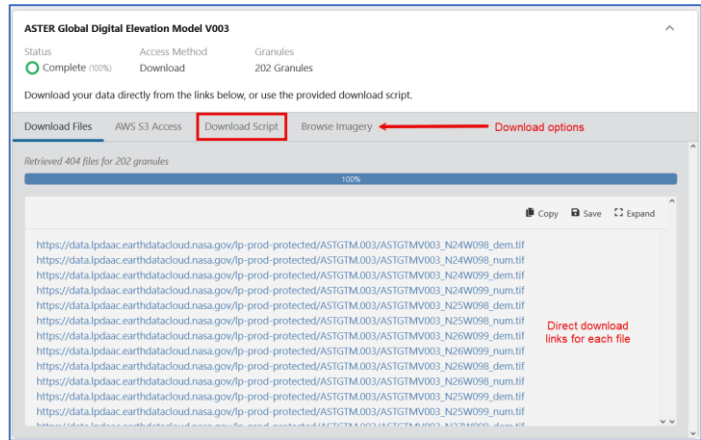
ASTER Global Digital Elevation Model V003

Status
Complete (100%)

Access Method
Download

Granules
202 Granules

Download your data directly from the links below, or use the provided download script.

Download Files | AWS S3 Access | Download Script | Browse Imagery

Download options

Retrieved 404 files for 202 granules

100%

Copy Save Expand

https://data.lpdaac.earthdatacloud.nasa.gov/lp-prod-protected/ASTGTM.003/ASTGTMV003_N24W098_dem.tif
https://data.lpdaac.earthdatacloud.nasa.gov/lp-prod-protected/ASTGTM.003/ASTGTMV003_N24W098_num.tif
https://data.lpdaac.earthdatacloud.nasa.gov/lp-prod-protected/ASTGTM.003/ASTGTMV003_N24W099_dem.tif
https://data.lpdaac.earthdatacloud.nasa.gov/lp-prod-protected/ASTGTM.003/ASTGTMV003_N24W099_num.tif
https://data.lpdaac.earthdatacloud.nasa.gov/lp-prod-protected/ASTGTM.003/ASTGTMV003_N25W098_dem.tif
https://data.lpdaac.earthdatacloud.nasa.gov/lp-prod-protected/ASTGTM.003/ASTGTMV003_N25W098_num.tif
https://data.lpdaac.earthdatacloud.nasa.gov/lp-prod-protected/ASTGTM.003/ASTGTMV003_N26W099_dem.tif
https://data.lpdaac.earthdatacloud.nasa.gov/lp-prod-protected/ASTGTM.003/ASTGTMV003_N26W099_num.tif
https://data.lpdaac.earthdatacloud.nasa.gov/lp-prod-protected/ASTGTM.003/ASTGTMV003_N26W098_dem.tif
https://data.lpdaac.earthdatacloud.nasa.gov/lp-prod-protected/ASTGTM.003/ASTGTMV003_N26W098_num.tif
https://data.lpdaac.earthdatacloud.nasa.gov/lp-prod-protected/ASTGTM.003/ASTGTMV003_N25W099_dem.tif
https://data.lpdaac.earthdatacloud.nasa.gov/lp-prod-protected/ASTGTM.003/ASTGTMV003_N25W099_num.tif
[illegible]

Direct download links for each file